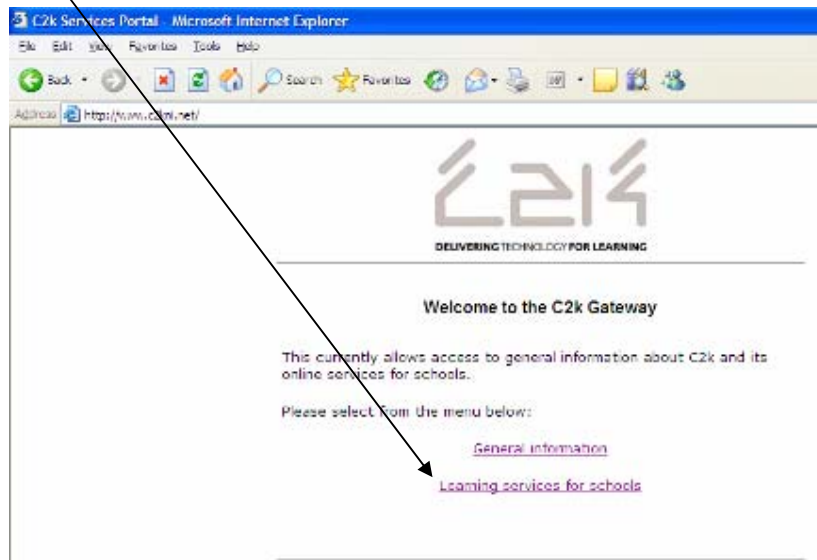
C2k Services Portal - Microsoft Internet Explorer

File Edit View Favorites Tools Help

Back Search Favorites

Address http://www.c2kni.net/

C2K

DELIVERING TECHNOLOGY FOR LEARNING

Welcome to the C2k Gateway

This currently allows access to general information about C2k and its online services for schools.

Please select from the menu below:

General information

Learning services for schools